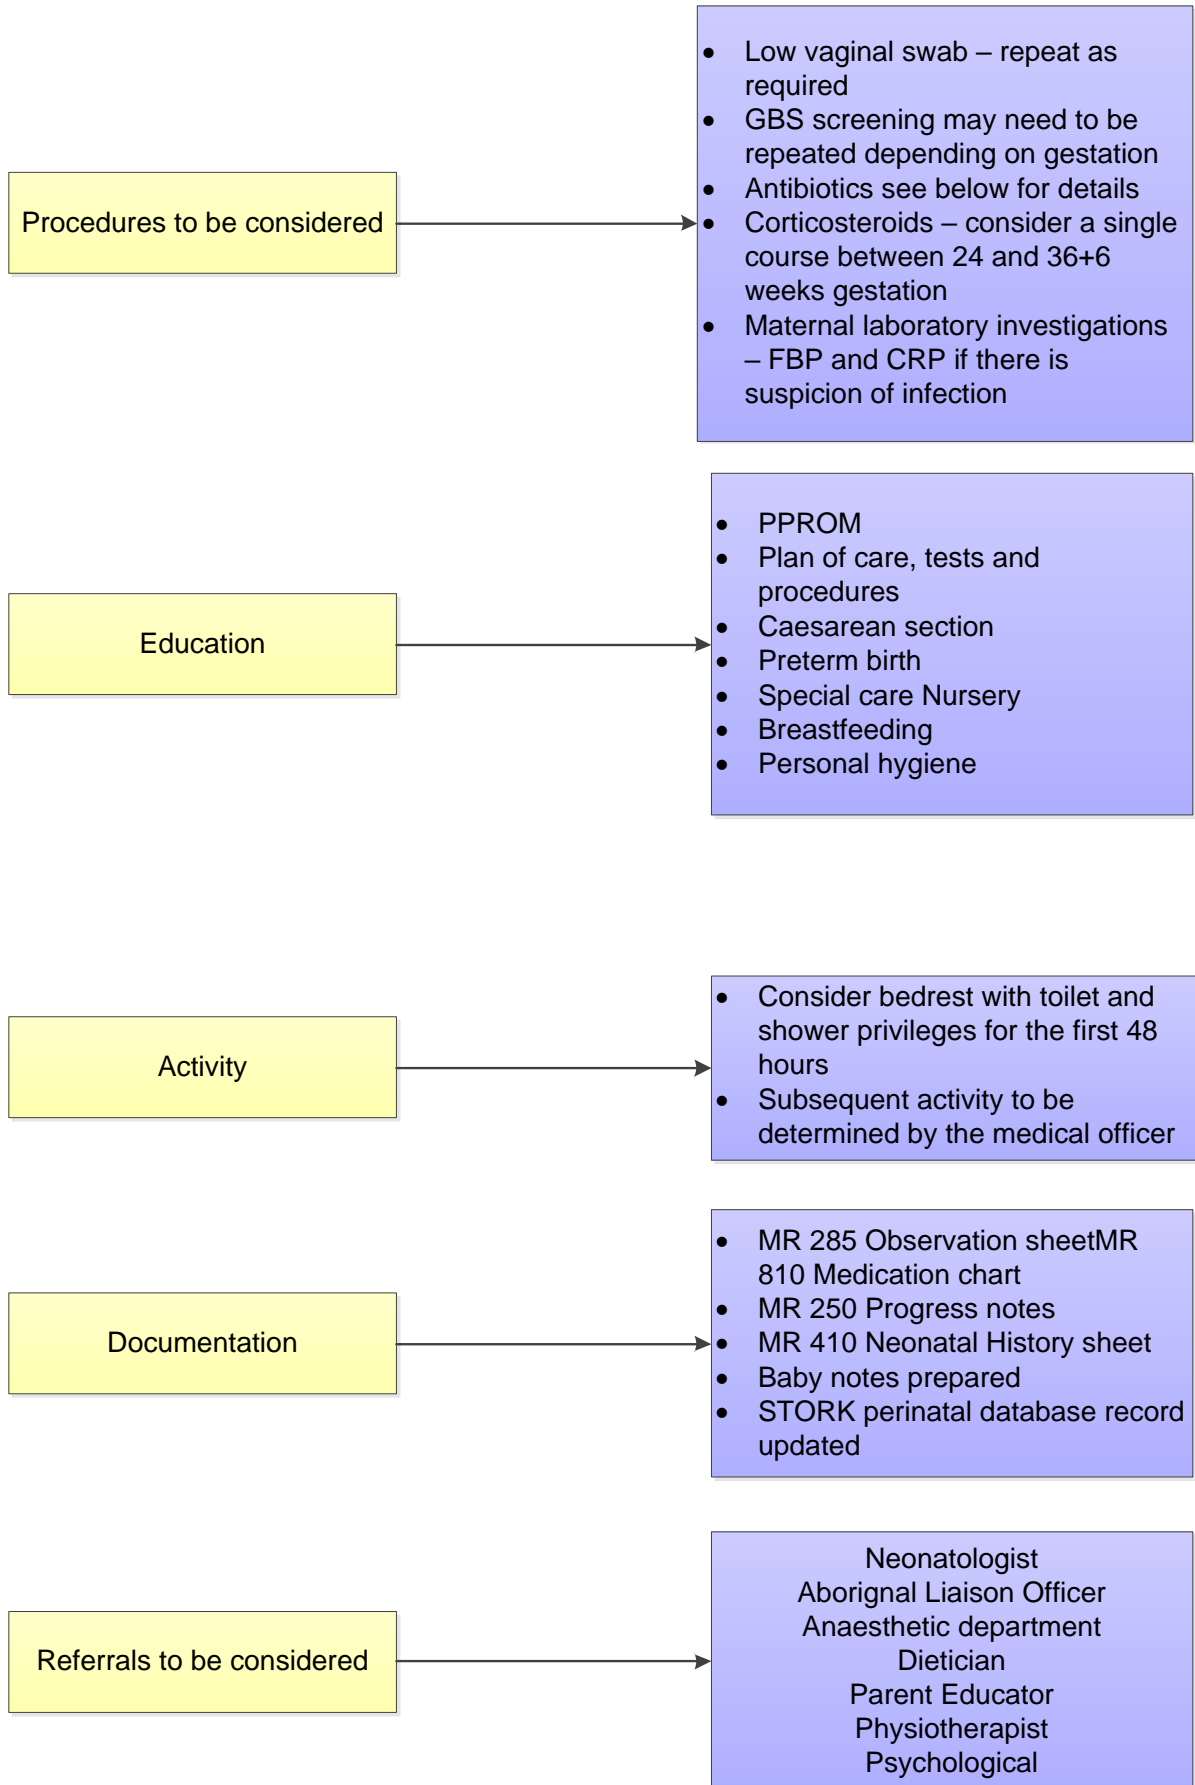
Procedures to be considered

- Low vaginal swab – repeat as required
- GBS screening may need to be repeated depending on gestation
- Antibiotics see below for details
- Corticosteroids – consider a single course between 24 and 36+6 weeks gestation
- Maternal laboratory investigations – FBP and CRP if there is suspicion of infection

Education

- PPROM
- Plan of care, tests and procedures
- Caesarean section
- Preterm birth
- Special care Nursery
- Breastfeeding
- Personal hygiene

Activity

- Consider bedrest with toilet and shower privileges for the first 48 hours
- Subsequent activity to be determined by the medical officer

Documentation

- MR 285 Observation sheetMR 810 Medication chart
- MR 250 Progress notes
- MR 410 Neonatal History sheet
- Baby notes prepared
- STORK perinatal database record updated

Referrals to be considered

Neonatologist
Aborignal Liaison Officer
Anaesthetic department
Dietician
Parent Educator
Physiotherapist
Psychological